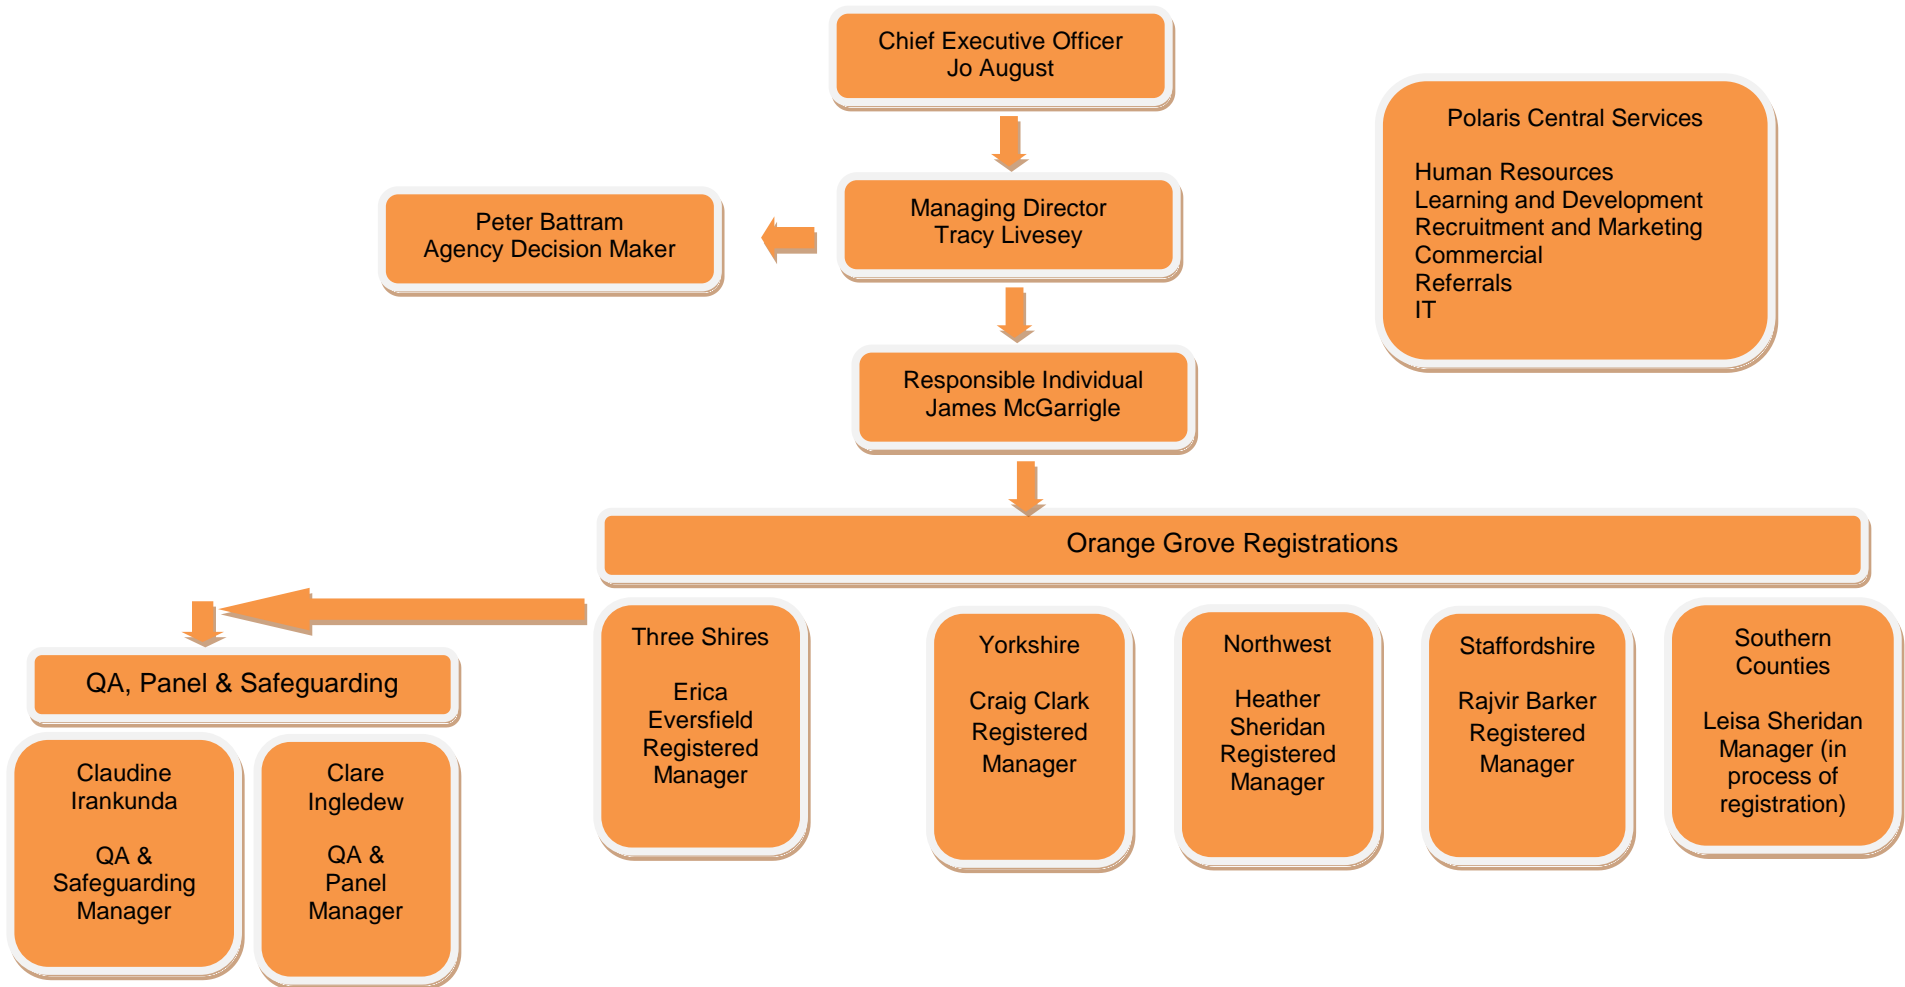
Chief Executive Officer
Jo August

Polaris Central Services

Human Resources
Learning and Development
Recruitment and Marketing
Commercial
Referrals
IT

Peter Battram
Agency Decision Maker

Managing Director
Tracy Livesey

Responsible Individual
James McGarrigle

Orange Grove Registrations

QA, Panel & Safeguarding

Claudine Irankunda

QA & Safeguarding Manager

Clare Ingledew

QA & Panel Manager

Three Shires

Erica Eversfield Registered Manager

Yorkshire

Craig Clark Registered Manager

Northwest

Heather Sheridan Registered Manager

Staffordshire

Rajvir Barker Registered Manager

Southern Counties

Leisa Sheridan Manager (in process of registration)